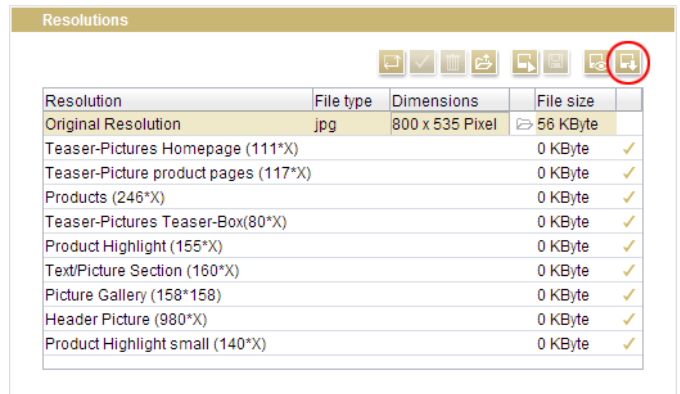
Resolutions

| Resolution | File type | Dimensions | | File size | |
|---|---|---|---|---|---|
| Original Resolution | jpg | 800 x 535 Pixel | | 56 KByte | |
| Teaser-Pictures Homepage (111*X) | | | | 0 KByte | ✓ |
| Teaser-Picture product pages (117*X) | | | | 0 KByte | ✓ |
| Products (246*X) | | | | 0 KByte | ✓ |
| Teaser-Pictures Teaser-Box(80*X) | | | | 0 KByte | ✓ |
| Product Highlight (155*X) | | | | 0 KByte | ✓ |
| Text/Picture Section (160*X) | | | | 0 KByte | ✓ |
| Picture Gallery (158*158) | | | | 0 KByte | ✓ |
| Header Picture (980*X) | | | | 0 KByte | ✓ |
| Product Highlight small (140*X) | | | | 0 KByte | ✓ |